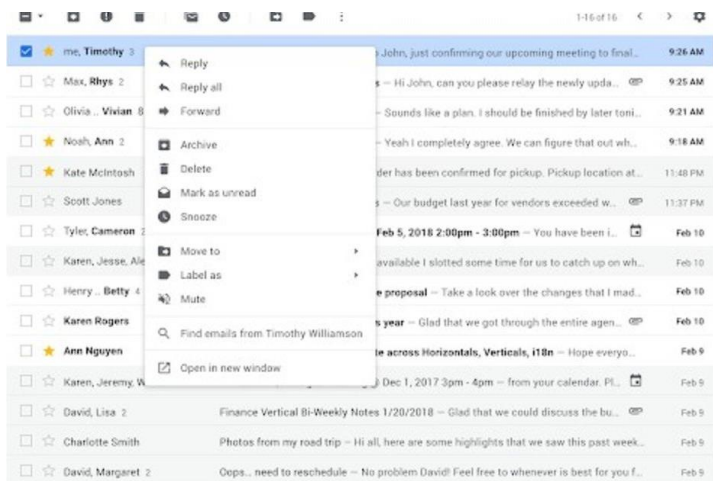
1-16 of 16

me, Timothy 3 | John, just confirming our upcoming meeting to final... 9:26 AM
Max, Rhys 2 | s — Hi John, can you please relay the newly upda... 9:25 AM
Olivia .. Vivian 8 | — Sounds like a plan. I should be finished by later toni... 9:21 AM
Noah, Ann 2 | — Yeah I completely agree. We can figure that out wh... 9:18 AM
Kate McIntosh | der has been confirmed for pickup. Pickup location at... 11:48 PM
Scott Jones | s — Our budget last year for vendors exceeded w... 11:37 PM
Tyler, Cameron 2 | Feb 5, 2018 2:00pm - 3:00pm — You have been i... Feb 10
Karen, Jesse, Ale | available I slotted some time for us to catch up on wh... Feb 10
Henry .. Betty 4 | e proposal — Take a look over the changes that I mad... Feb 10
Karen Rogers | s year — Glad that we got through the entire agen... Feb 10
Ann Nguyen | te across Horizontals, Verticals, i18n — Hope everyo... Feb 9
Karen, Jeremy, W | Dec 1, 2017 3pm - 4pm — from your calendar. Pl... Feb 9
David, Lisa 2 | Finance Vertical Bi-Weekly Notes 1/20/2018 — Glad that we could discuss the bu... Feb 9
Charlotte Smith | Photos from my road trip — Hi all, here are some highlights that we saw this past week... Feb 9
David, Margaret 2 | Oops... need to reschedule — No problem David! Feel free to whenever is best for you f... Feb 9

Reply
Reply all
Forward
Archive
Delete
Mark as unread
Snooze
Move to
Label as
Mute
Find emails from Timothy Williamson
Open in new window